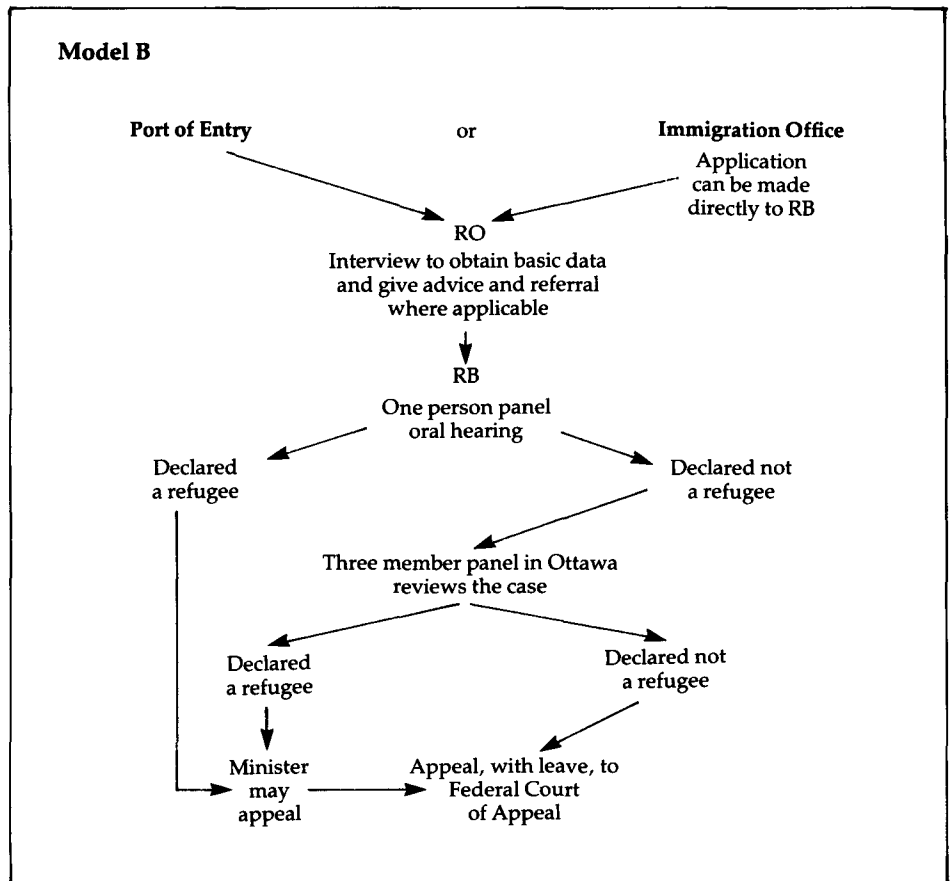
**Model B**

**Port of Entry**

or

**Immigration Office**

Application can be made directly to RB

RO

Interview to obtain basic data and give advice and referral where applicable

RB

One person panel oral hearing

Declared a refugee

Declared not a refugee

Three member panel in Ottawa reviews the case

Declared a refugee

Declared not a refugee

Minister may appeal

Appeal, with leave, to Federal Court of Appeal